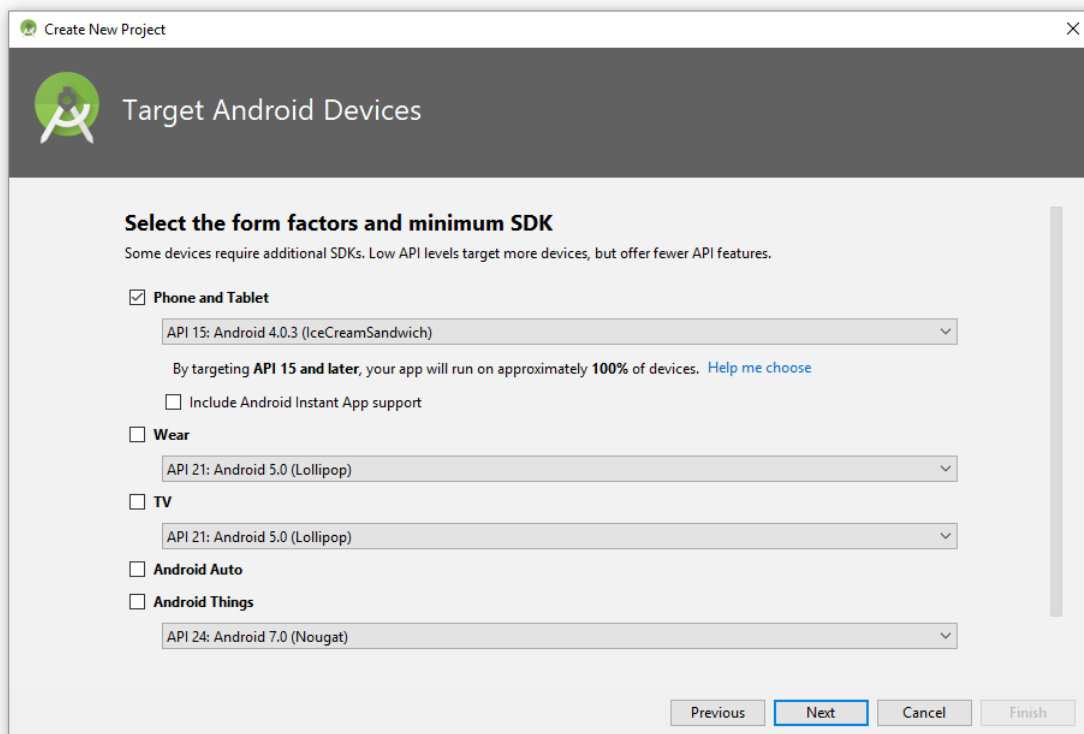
Create New Project

Target Android Devices

Select the form factors and minimum SDK

Some devices require additional SDKs. Low API levels target more devices, but offer fewer API features.

Phone and Tablet

API 15: Android 4.0.3 (IceCreamSandwich)

By targeting API 15 and later, your app will run on approximately 100% of devices. Help me choose

Include Android Instant App support

Wear

API 21: Android 5.0 (Lollipop)

TV

API 21: Android 5.0 (Lollipop)

Android Auto

Android Things

API 24: Android 7.0 (Nougat)

Previous Next Cancel Finish